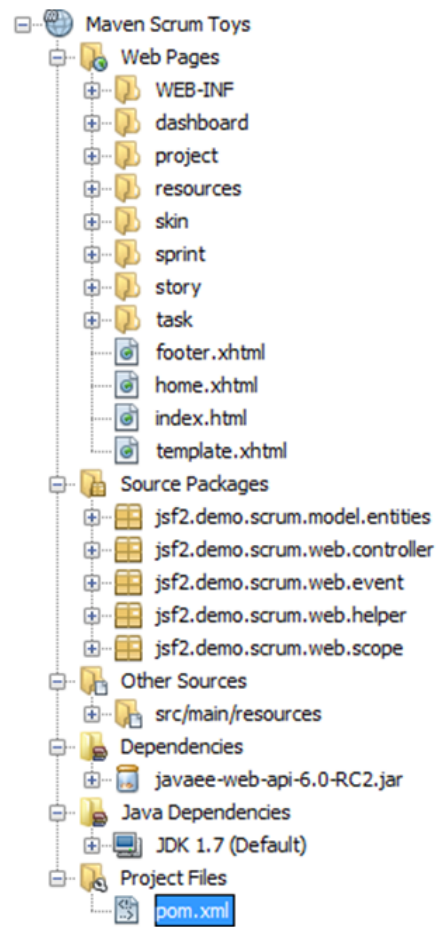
Maven Scrum Toys
Web Pages
WEB-INF
dashboard
project
resources
skin
sprint
story
task
footer.xhtml
home.xhtml
index.html
template.xhtml
Source Packages
jsf2.demo.scrum.model.entities
jsf2.demo.scrum.web.controller
jsf2.demo.scrum.web.event
jsf2.demo.scrum.web.helper
jsf2.demo.scrum.web.scope
Other Sources
src/main/resources
Dependencies
javaee-web-api-6.0-RC2.jar
Java Dependencies
JDK 1.7 (Default)
Project Files
pom.xml